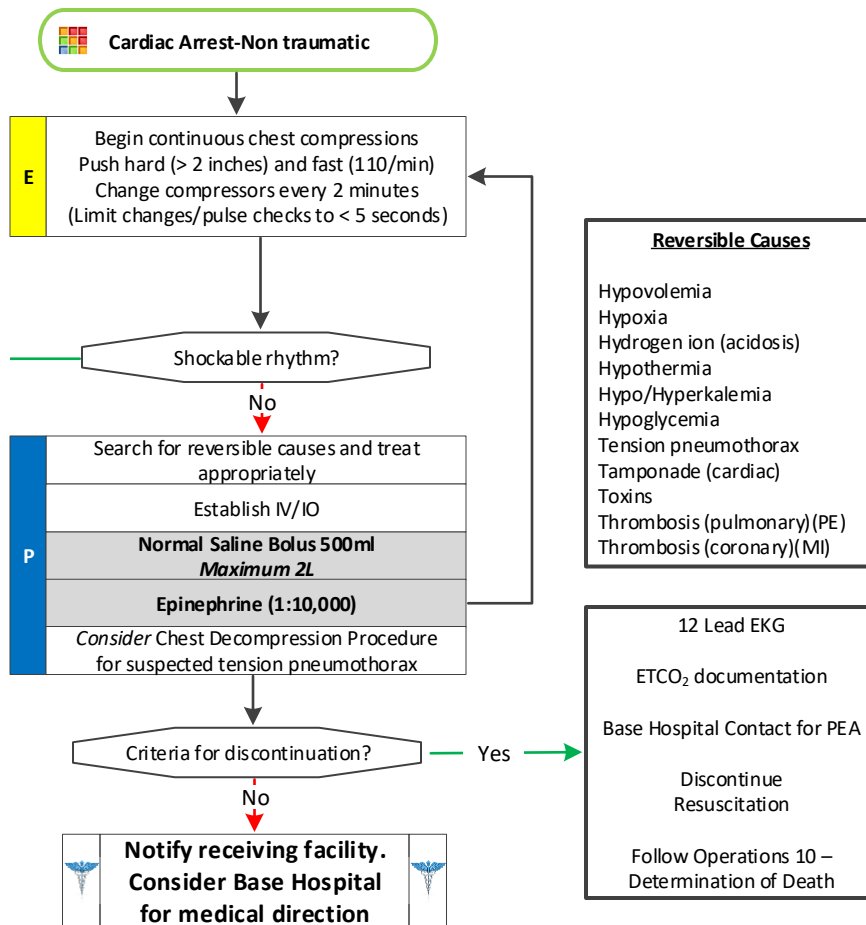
Cardiac Arrest-Non traumatic

E

Begin continuous chest compressions
Push hard (> 2 inches) and fast (110/min)
Change compressors every 2 minutes
(Limit changes/pulse checks to < 5 seconds)

Shockable rhythm?

No

P

Search for reversible causes and treat appropriately

Establish IV/IO

**Normal Saline Bolus 500ml**
***Maximum 2L***

**Epinephrine (1:10,000)**

*Consider* Chest Decompression Procedure for suspected tension pneumothorax

Criteria for discontinuation?

Yes

No

**Notify receiving facility. Consider Base Hospital for medical direction**

**Reversible Causes**

Hypovolemia
Hypoxia
Hydrogen ion (acidosis)
Hypothermia
Hypo/Hyperkalemia
Hypoglycemia
Tension pneumothorax
Tamponade (cardiac)
Toxins
Thrombosis (pulmonary)(PE)
Thrombosis (coronary)(MI)

12 Lead EKG

$ETCO_2$ documentation

Base Hospital Contact for PEA

Discontinue Resuscitation

Follow Operations 10 – Determination of Death